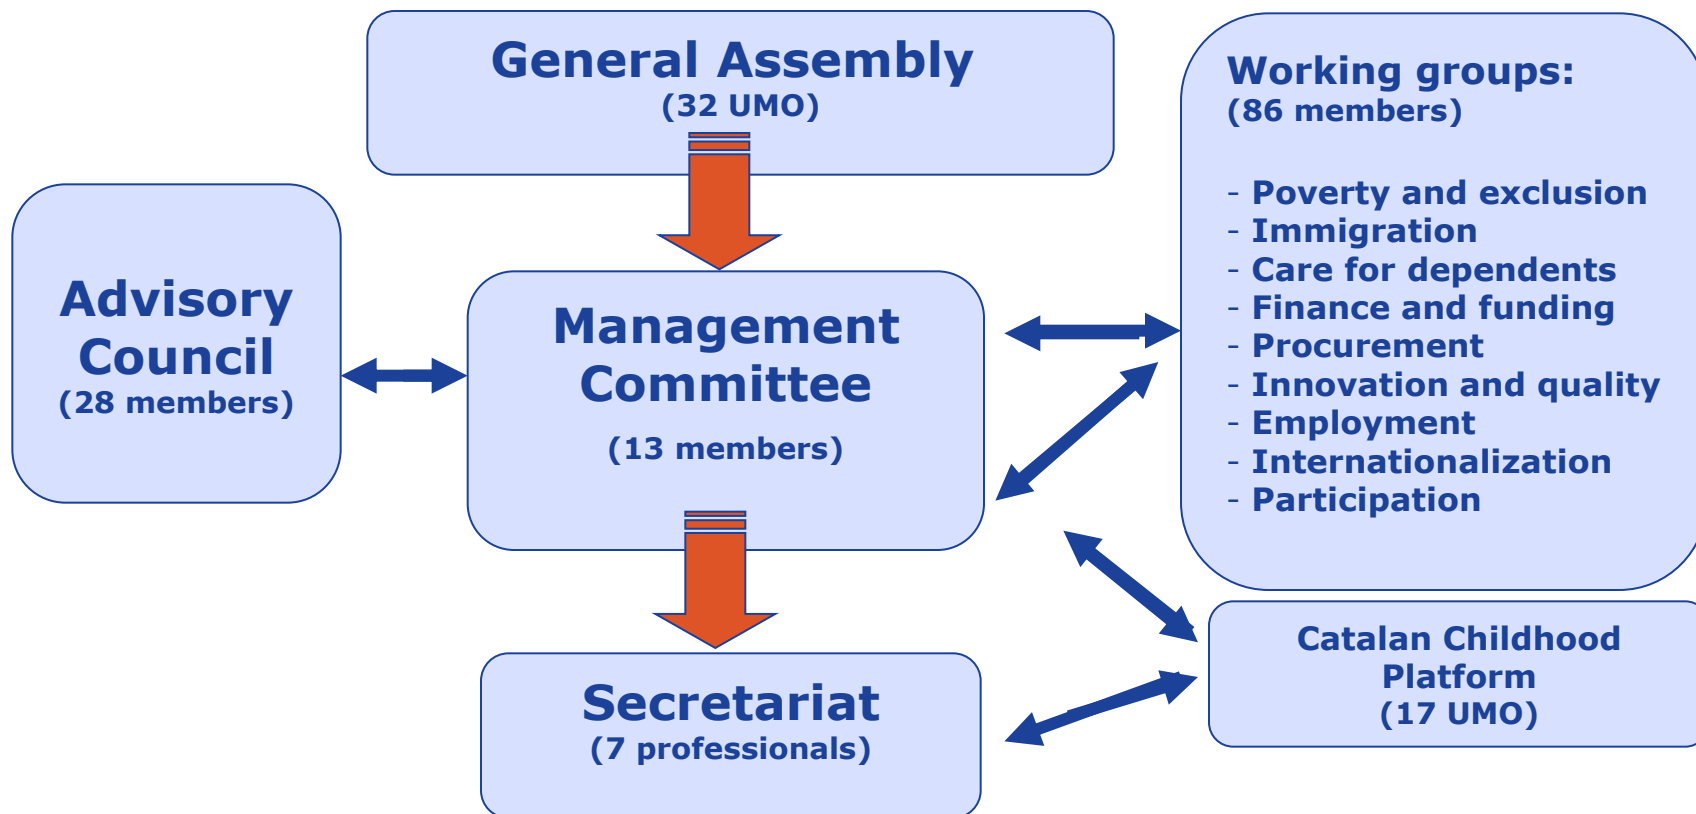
General Assembly
(32 UMO)

Working groups:
(86 members)

- Poverty and exclusion
- Immigration
- Care for dependents
- Finance and funding
- Procurement
- Innovation and quality
- Employment
- Internationalization
- Participation

Advisory Council
(28 members)

Management Committee
(13 members)

Secretariat
(7 professionals)

Catalan Childhood Platform
(17 UMO)